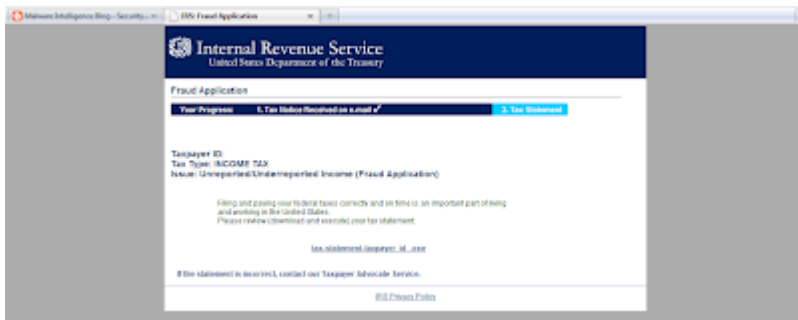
Malware Intelligence Blog - Security... IRS: Fraud Application

Internal Revenue Service
United States Department of the Treasury

Fraud Application

Your Progress: 1. Tax Notice Received on e-mail ✓ 2. Tax Statement

Taxpayer ID:
Tax Type: INCOME TAX
Issue: Unreported/Underreported Income (Fraud Application)

Filing and paying your federal taxes correctly and on time is an important part of living and working in the United States.
Please review (download and execute) your tax statement:

tax-statement-taxpayer_id_.exe

If the statement is incorrect, contact our Taxpayer Advocate Service.

IRS Privacy Policy